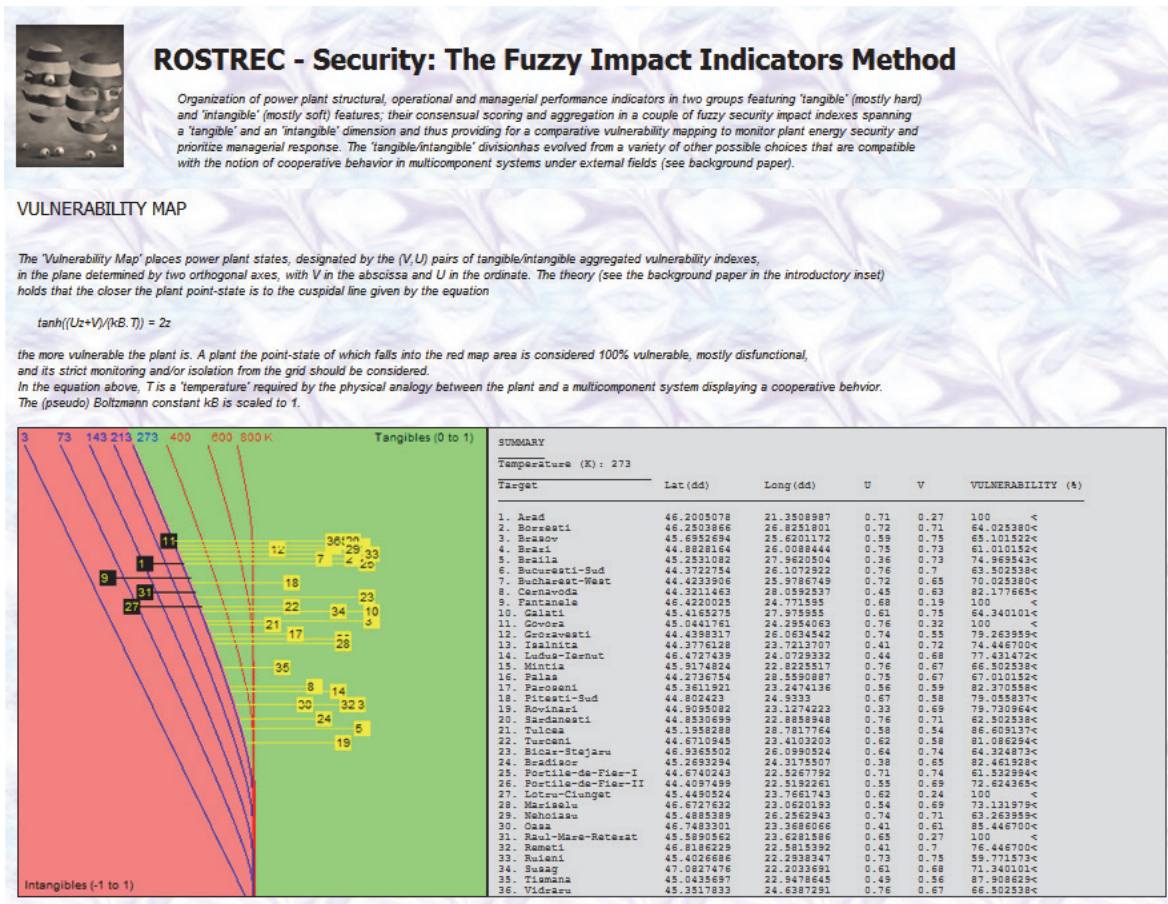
ROSTREC - Security: The Fuzzy Impact Indicators Method

Organization of power plant structural, operational and managerial performance indicators in two groups featuring 'tangible' (mostly hard) and 'intangible' (mostly soft) features; their consensual scoring and aggregation in a couple of fuzzy security impact indexes spanning a 'tangible' and an 'intangible' dimension and thus providing for a comparative vulnerability mapping to monitor plant energy security and prioritize managerial response. The 'tangible/intangible' divisionhas evolved from a variety of other possible choices that are compatible with the notion of cooperative behavior in multicomponent systems under external fields (see background paper).

VULNERABILITY MAP

The 'Vulnerability Map' places power plant states, designated by the (V,U) pairs of tangible/intangible aggregated vulnerability indexes, in the plane determined by two orthogonal axes, with V in the abscissa and U in the ordinate. The theory (see the background paper in the introductory inset) holds that the closer the plant point-state is to the cuspidal line given by the equation

tanh((Uz+V)/(kB.T)) = 2z

the more vulnerable the plant is. A plant the point-state of which falls into the red map area is considered 100% vulnerable, mostly disfunctional, and its strict monitoring and/or isolation from the grid should be considered.
In the equation above, T is a 'temperature' required by the physical analogy between the plant and a multicomponent system displaying a cooperative behvior.
The (pseudo) Boltzmann constant kB is scaled to 1.

3 73 143 213 273 400 600 800 K Tangibles (0 to 1)
11 12 36 30 29 33 7 2 26 1 9 18 31 23 27 22 34 10 3 21 17 28 35 8 14 30 32 3 24 5 19
Intangibles (-1 to 1)

SUMMARY

Temperature (K): 273

| Target | Lat(dd) | Long(dd) | U | V | VULNERABILITY (%) |
|---|---|---|---|---|---|
| 1. Arad | 46.2005078 | 21.3508987 | 0.71 | 0.27 | 100 < |
| 2. Borzesti | 46.2503866 | 26.8251801 | 0.72 | 0.71 | 64.025380< |
| 3. Brasov | 45.6952694 | 25.6201172 | 0.59 | 0.75 | 65.101522< |
| 4. Braxi | 44.8828164 | 26.0088444 | 0.75 | 0.73 | 61.010152< |
| 5. Braila | 45.2531082 | 27.9620506 | 0.36 | 0.73 | 74.969543< |
| 6. Bucuresti-Sud | 44.3722754 | 26.1072922 | 0.76 | 0.7 | 63.502538< |
| 7. Bucharest-West | 44.4233906 | 25.9786749 | 0.72 | 0.65 | 70.025380< |
| 8. Cernavoda | 44.3211463 | 28.0592537 | 0.45 | 0.63 | 82.177665< |
| 9. Fantanele | 46.4220025 | 24.771595 | 0.68 | 0.19 | 100 < |
| 10. Galati | 45.4165375 | 27.975955 | 0.61 | 0.75 | 64.340101< |
| 11. Govora | 45.0441761 | 24.2954063 | 0.76 | 0.32 | 100 < |
| 12. Grozavesti | 44.4398317 | 26.0634542 | 0.74 | 0.55 | 79.263959< |
| 13. Iszlnita | 44.3776128 | 23.7213707 | 0.41 | 0.72 | 74.446700< |
| 14. Iudus-Iernut | 46.4727439 | 24.0729332 | 0.44 | 0.68 | 77.431472< |
| 15. Mintia | 45.9174824 | 22.8225517 | 0.76 | 0.67 | 66.502538< |
| 16. Palas | 44.2736754 | 28.5590887 | 0.75 | 0.67 | 67.010152< |
| 17. Paroseni | 45.3611921 | 23.2474136 | 0.56 | 0.59 | 82.370558< |
| 18. Pitesti-Sud | 44.802423 | 24.9333 | 0.67 | 0.58 | 79.055837< |
| 19. Rovinari | 44.9095082 | 23.1274223 | 0.33 | 0.69 | 79.730964< |
| 20. Sardanesti | 44.8530699 | 22.8858948 | 0.76 | 0.71 | 62.502538< |
| 21. Tulcea | 45.1958288 | 28.7817764 | 0.58 | 0.54 | 86.609137< |
| 22. Turceni | 44.6710945 | 23.4103203 | 0.62 | 0.58 | 81.086294< |
| 23. Bicaz-Stejaru | 46.9365502 | 26.0990524 | 0.64 | 0.74 | 64.324873< |
| 24. Bradisor | 45.2693294 | 24.3175507 | 0.38 | 0.65 | 82.461928< |
| 25. Portile-de-Fier-I | 44.6740243 | 22.5267792 | 0.71 | 0.74 | 61.532994< |
| 26. Portile-de-Fier-II | 44.4057459 | 22.5192261 | 0.55 | 0.72 | 72.624365< |
| 27. Lotru-Ciunget | 45.4490524 | 23.7661743 | 0.62 | 0.24 | 100 < |
| 28. Mariselu | 46.6727632 | 23.0620193 | 0.54 | 0.69 | 73.131979< |
| 29. Nehoiasu | 45.4885389 | 26.2562943 | 0.74 | 0.71 | 63.263959< |
| 30. Oasa | 46.7483301 | 23.3686066 | 0.41 | 0.61 | 85.446700< |
| 31. Raul-Mare-Retezat | 45.5890562 | 23.6281586 | 0.65 | 0.27 | 100 < |
| 32. Remeti | 46.8186229 | 22.5815392 | 0.41 | 0.7 | 76.446700< |
| 33. Ruieni | 45.4026686 | 22.2938347 | 0.73 | 0.75 | 59.771573< |
| 34. Susag | 47.0827476 | 22.2033691 | 0.61 | 0.68 | 71.340101< |
| 35. Tismana | 45.0435697 | 22.9478645 | 0.49 | 0.56 | 87.908629< |
| 36. Vidraru | 45.3517833 | 24.6387291 | 0.76 | 0.67 | 66.502538< |